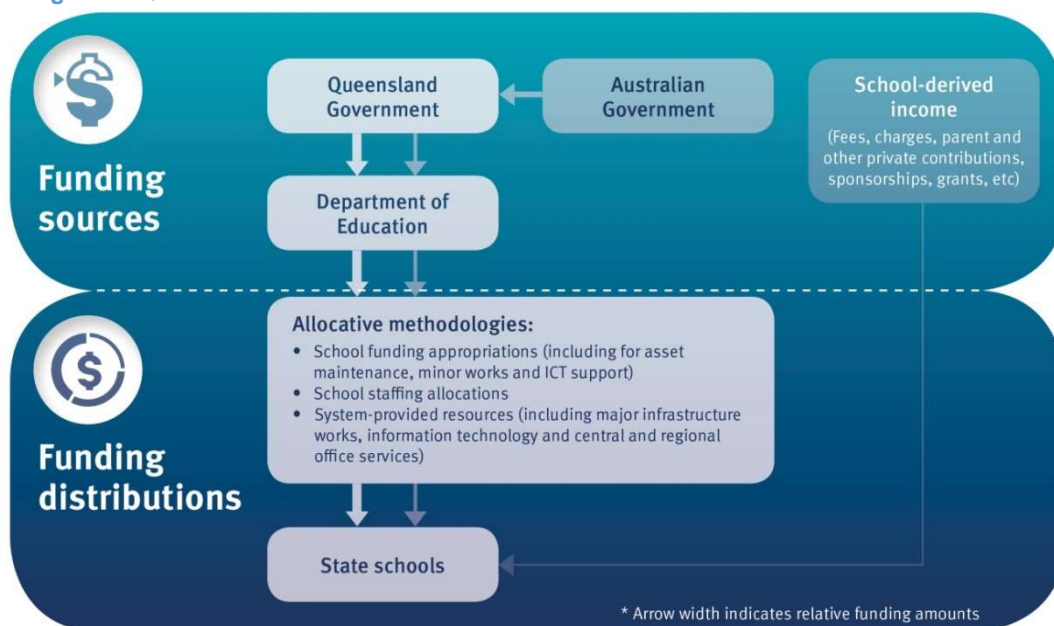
Funding sources

Queensland Government

Australian Government

School-derived income

(Fees, charges, parent and other private contributions, sponsorships, grants, etc)

Department of Education

Funding distributions

Allocative methodologies:

- School funding appropriations (including for asset maintenance, minor works and ICT support)
- School staffing allocations
- System-provided resources (including major infrastructure works, information technology and central and regional office services)

State schools

* Arrow width indicates relative funding amounts